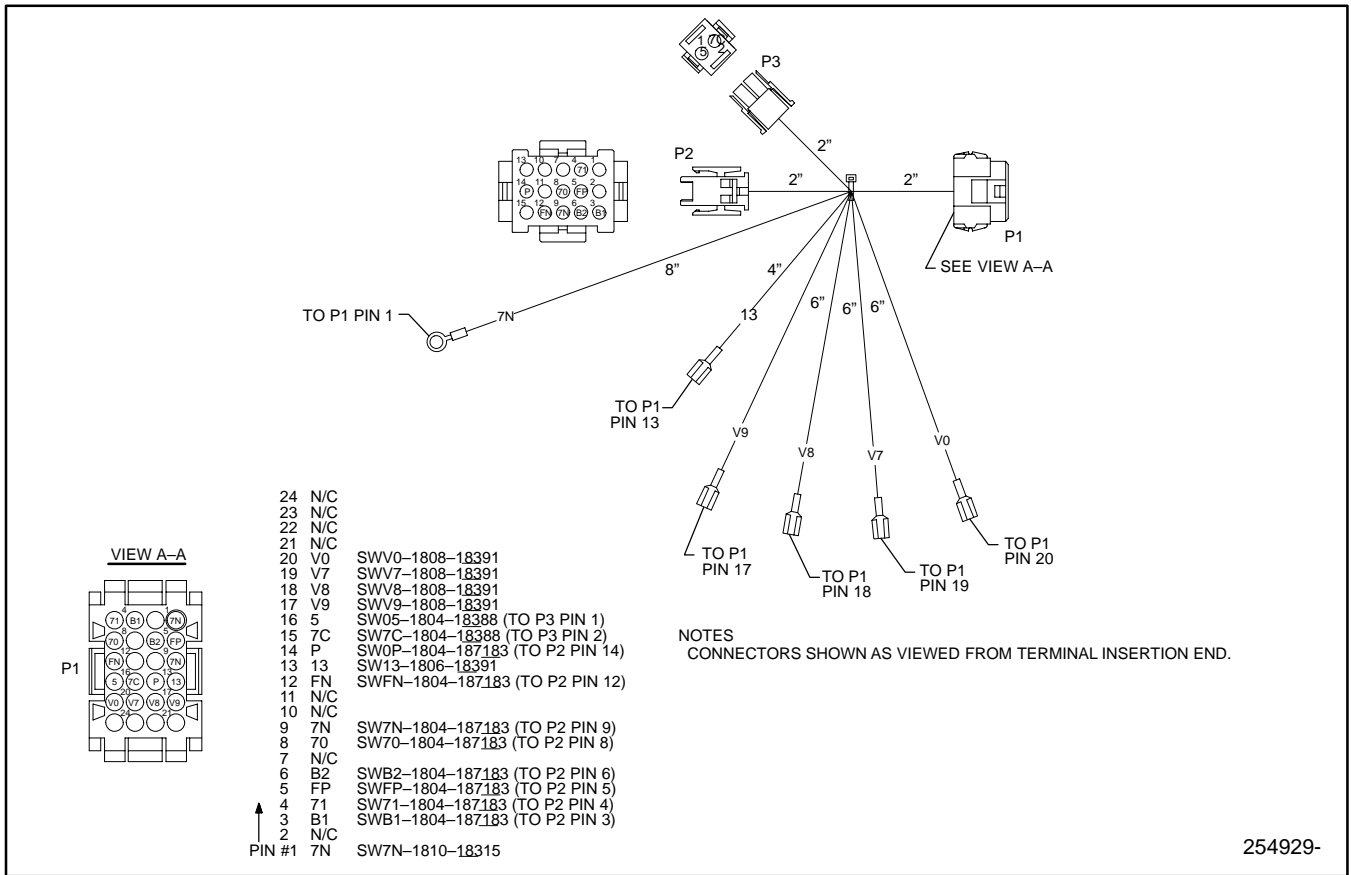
P3

1 7C
5

2"

P2

13 10 7 4 1
71
14 11 8 5 2
P 70 FP
15 12 9 6 3
FN 7N B2 B1

2"

2"

P1

SEE VIEW A–A

8"

4"

6"

6"

6"

TO P1 PIN 1

7N

13

TO P1
PIN 13

V9

V8

V7

V0

TO P1
PIN 17

TO P1
PIN 18

TO P1
PIN 19

TO P1
PIN 20

VIEW A–A

P1

4 1
71 B1 7N
8 5
70 B2 FP
12 9
FN 7N
16 13
5 7C P 13
20 17
V0 V7 V8 V9
24 21

| | | |
|---|---|---|
| 24 | N/C | |
| 23 | N/C | |
| 22 | N/C | |
| 21 | N/C | |
| 20 | V0 | SWV0–1808–18391 |
| 19 | V7 | SWV7–1808–18391 |
| 18 | V8 | SWV8–1808–18391 |
| 17 | V9 | SWV9–1808–18391 |
| 16 | 5 | SW05–1804–18388 (TO P3 PIN 1) |
| 15 | 7C | SW7C–1804–18388 (TO P3 PIN 2) |
| 14 | P | SW0P–1804–187183 (TO P2 PIN 14) |
| 13 | 13 | SW13–1806–18391 |
| 12 | FN | SWFN–1804–187183 (TO P2 PIN 12) |
| 11 | N/C | |
| 10 | N/C | |
| 9 | 7N | SW7N–1804–187183 (TO P2 PIN 9) |
| 8 | 70 | SW70–1804–187183 (TO P2 PIN 8) |
| 7 | N/C | |
| 6 | B2 | SWB2–1804–187183 (TO P2 PIN 6) |
| 5 | FP | SWFP–1804–187183 (TO P2 PIN 5) |
| 4 | 71 | SW71–1804–187183 (TO P2 PIN 4) |
| 3 | B1 | SWB1–1804–187183 (TO P2 PIN 3) |
| 2 | N/C | |
| PIN #1 | 7N | SW7N–1810–18315 |

NOTES
CONNECTORS SHOWN AS VIEWED FROM TERMINAL INSERTION END.

254929-